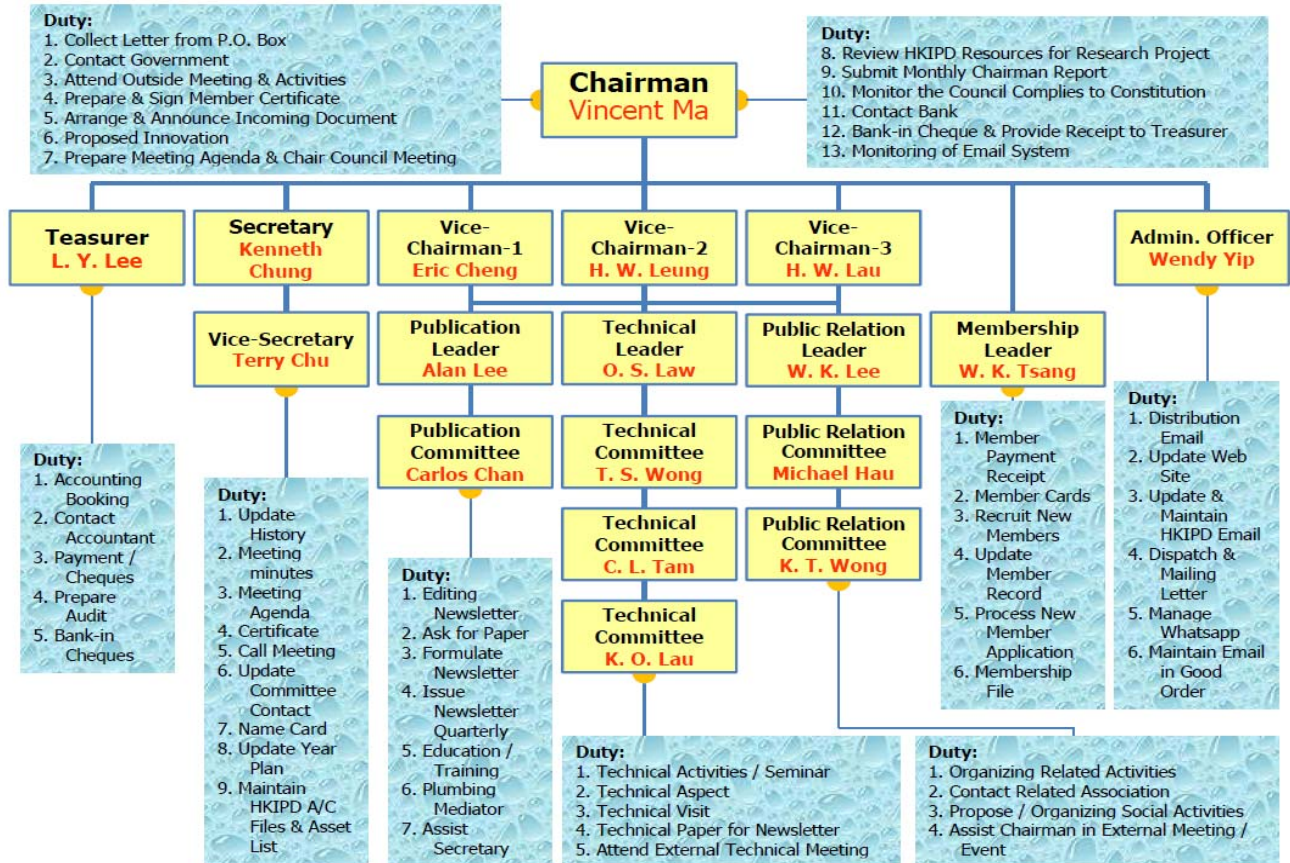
Duty:
1. Collect Letter from P.O. Box
2. Contact Government
3. Attend Outside Meeting & Activities
4. Prepare & Sign Member Certificate
5. Arrange & Announce Incoming Document
6. Proposed Innovation
7. Prepare Meeting Agenda & Chair Council Meeting

Chairman
Vincent Ma

Duty:
8. Review HKIPD Resources for Research Project
9. Submit Monthly Chairman Report
10. Monitor the Council Complies to Constitution
11. Contact Bank
12. Bank-in Cheque & Provide Receipt to Treasurer
13. Monitoring of Email System

Teasurer
L. Y. Lee

Secretary
Kenneth Chung

Vice-Chairman-1
Eric Cheng

Vice-Chairman-2
H. W. Leung

Vice-Chairman-3
H. W. Lau

Admin. Officer
Wendy Yip

Vice-Secretary
Terry Chu

Publication Leader
Alan Lee

Technical Leader
O. S. Law

Public Relation Leader
W. K. Lee

Membership Leader
W. K. Tsang

Publication Committee
Carlos Chan

Technical Committee
T. S. Wong

Public Relation Committee
Michael Hau

Technical Committee
C. L. Tam

Public Relation Committee
K. T. Wong

Technical Committee
K. O. Lau

Duty:
1. Accounting Booking
2. Contact Accountant
3. Payment / Cheques
4. Prepare Audit
5. Bank-in Cheques

Duty:
1. Update History
2. Meeting minutes
3. Meeting Agenda
4. Certificate
5. Call Meeting
6. Update Committee Contact
7. Name Card
8. Update Year Plan
9. Maintain HKIPD A/C Files & Asset List

Duty:
1. Editing Newsletter
2. Ask for Paper
3. Formulate Newsletter
4. Issue Newsletter Quarterly
5. Education / Training
6. Plumbing Mediator
7. Assist Secretary

Duty:
1. Member Payment Receipt
2. Member Cards
3. Recruit New Members
4. Update Member Record
5. Process New Member Application
6. Membership File

Duty:
1. Distribution Email
2. Update Web Site
3. Update & Maintain HKIPD Email
4. Dispatch & Mailing Letter
5. Manage Whatsapp
6. Maintain Email in Good Order

Duty:
1. Technical Activities / Seminar
2. Technical Aspect
3. Technical Visit
4. Technical Paper for Newsletter
5. Attend External Technical Meeting

Duty:
1. Organizing Related Activities
2. Contact Related Association
3. Propose / Organizing Social Activities
4. Assist Chairman in External Meeting / Event